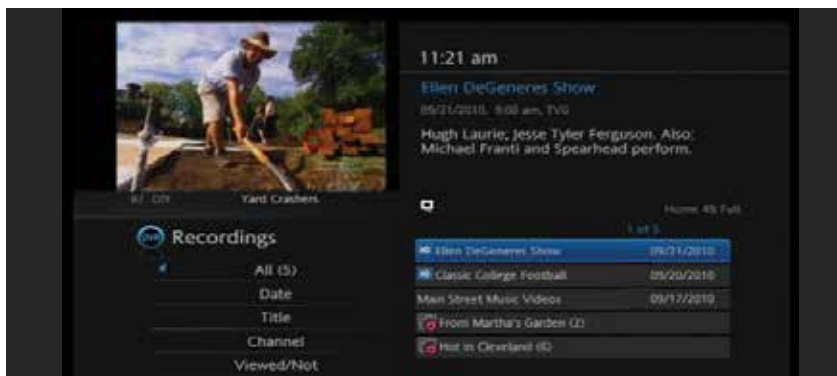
11:21 am

Ellen DeGeneres Show

09/21/2010, 9:00 am, TVG

Hugh Laurie; Jesse Tyler Ferguson. Also: Michael Franti and Spearhead perform.

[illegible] DIY Yard Crashers

DVR Recordings

All (5)

Date

Title

Channel

Viewed/Not

Home: 4% Full

1 of 5

| | |
|---|---|
| Ellen DeGeneres Show | 09/21/2010 |
| Classic College Football | 09/20/2010 |
| Main Street Music Videos | 09/17/2010 |
| From Martha's Garden (2) | |
| Hot in Cleveland (6) | |